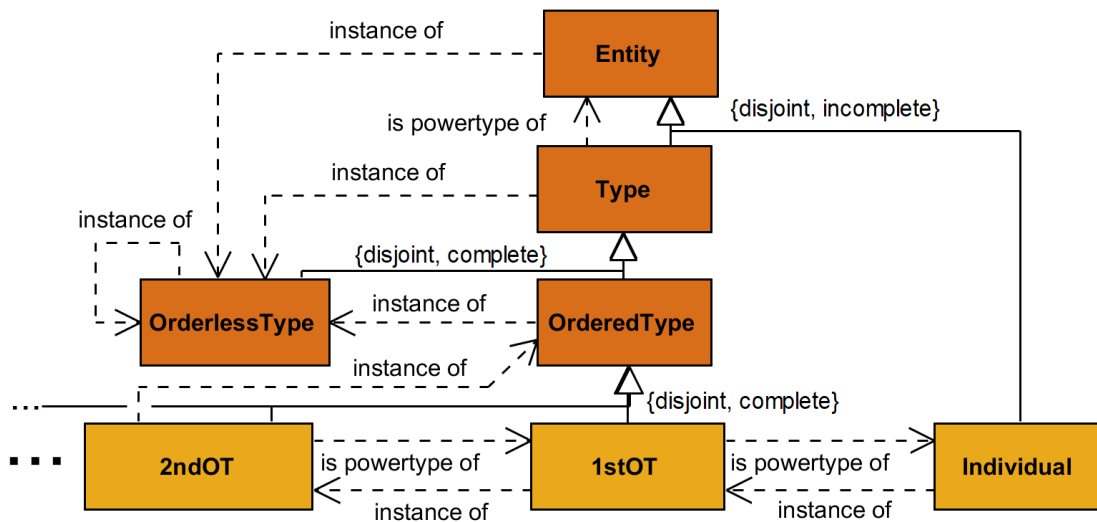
instance of

Entity

{disjoint, incomplete}

is powertype of

instance of

Type

instance of

{disjoint, complete}

instance of

OrderlessType

OrderedType

instance of

...

{disjoint, complete}

...

2ndOT

is powertype of

1stOT

is powertype of

Individual

instance of

instance of